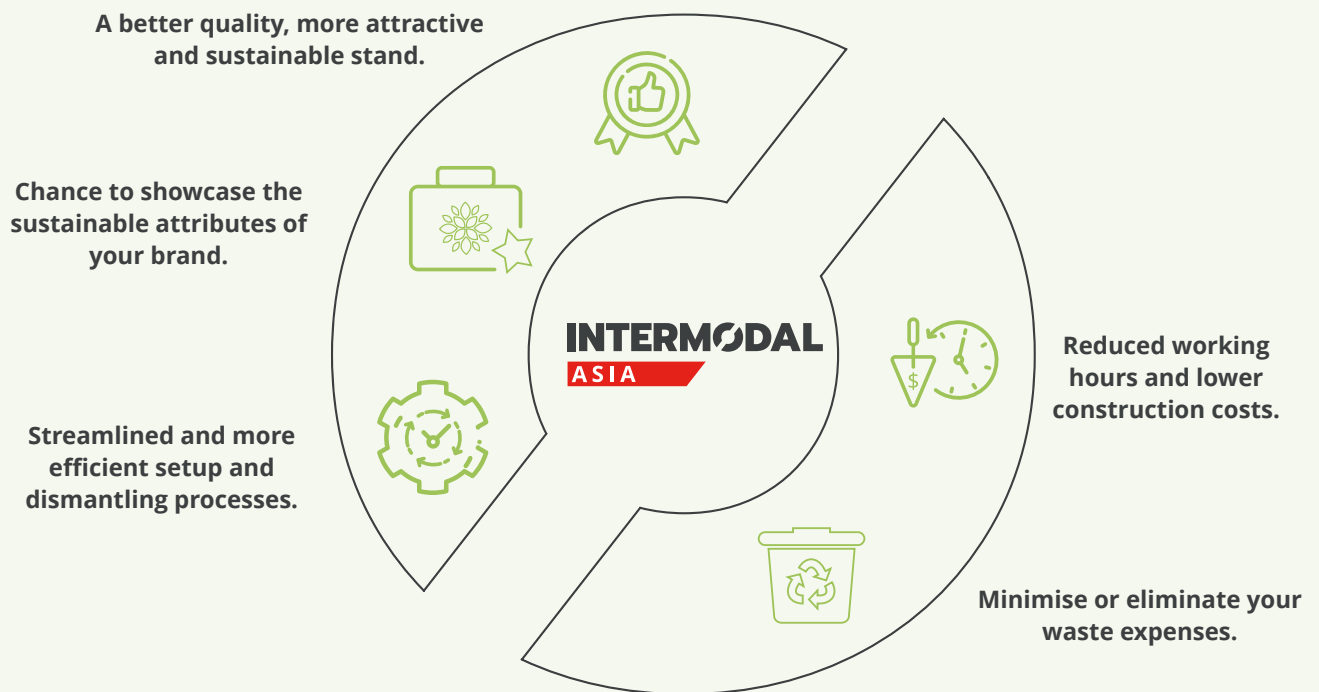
A better quality, more attractive and sustainable stand.

Chance to showcase the sustainable attributes of your brand.

INTERMODAL
ASIA

Reduced working hours and lower construction costs.

Streamlined and more efficient setup and dismantling processes.

Minimise or eliminate your waste expenses.